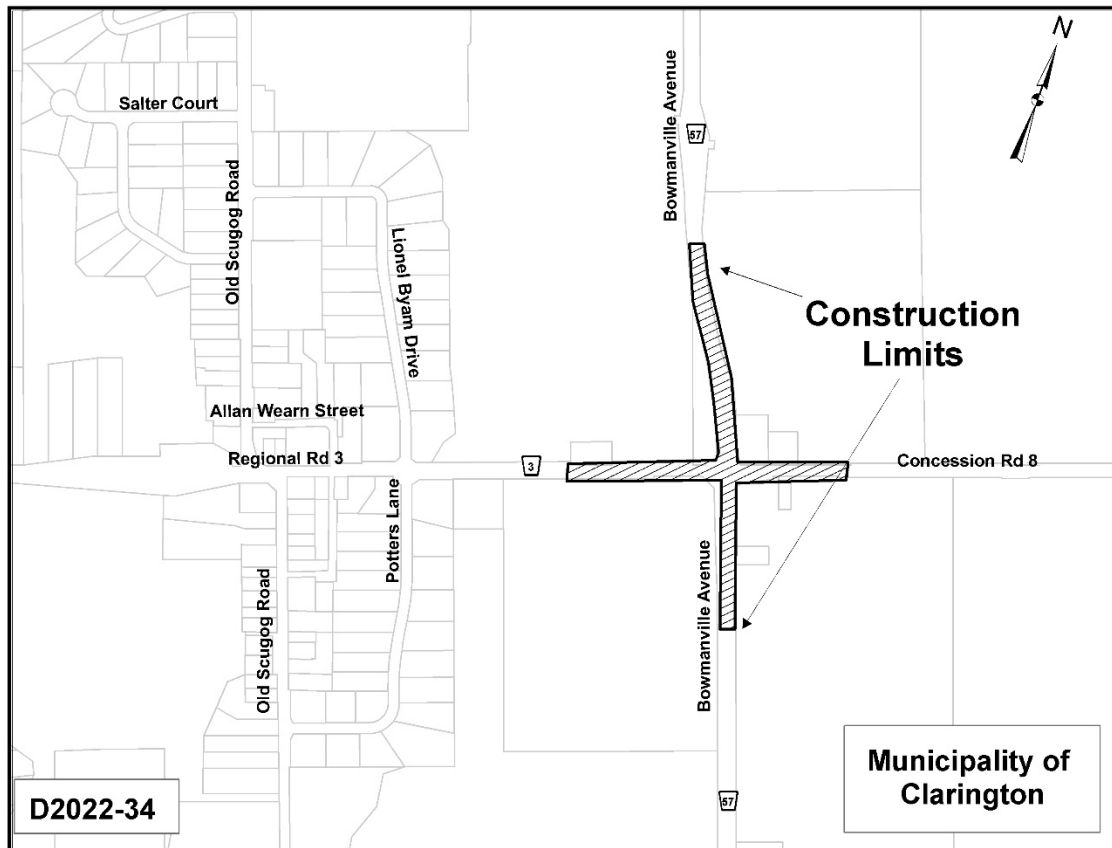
N

Salter Court

Old Scugog Road

Lionel Byam Drive

Bowmanville Avenue

57

Construction Limits

Allan Wearn Street

Regional Rd 3

3

Concession Rd 8

Potters Lane

Old Scugog Road

Bowmanville Avenue

57

Municipality of Clarington

D2022-34